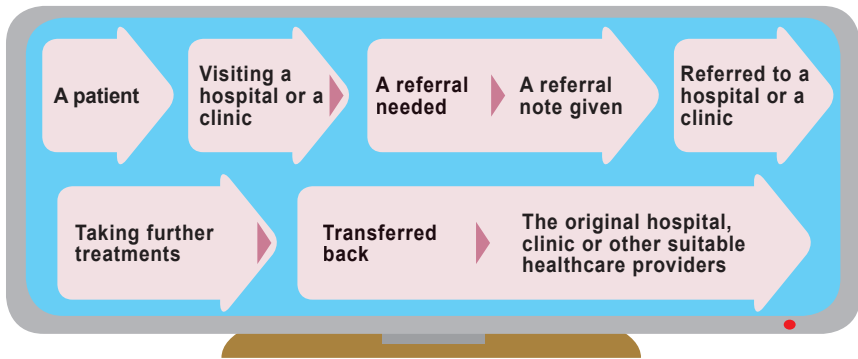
A patient

Visiting a hospital or a clinic

A referral needed

A referral note given

Referred to a hospital or a clinic

Taking further treatments

Transferred back

The original hospital, clinic or other suitable healthcare providers